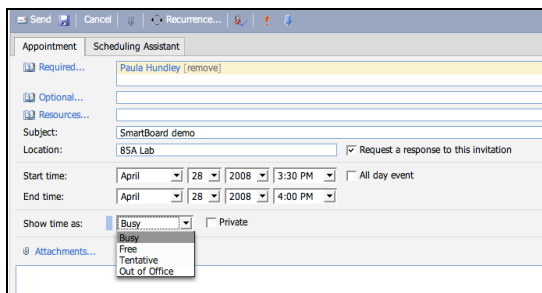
Send | Cancel | Recurrence...

Appointment | Scheduling Assistant

Required... Paula Hundley [remove]

Optional...

Resources...

Subject: SmartBoard demo

Location: 85A Lab

Request a response to this invitation

Start time: April 28 2008 3:30 PM

All day event

End time: April 28 2008 4:00 PM

Show time as: Busy

Private

Busy
Free
Tentative
Out of Office

Attachments...